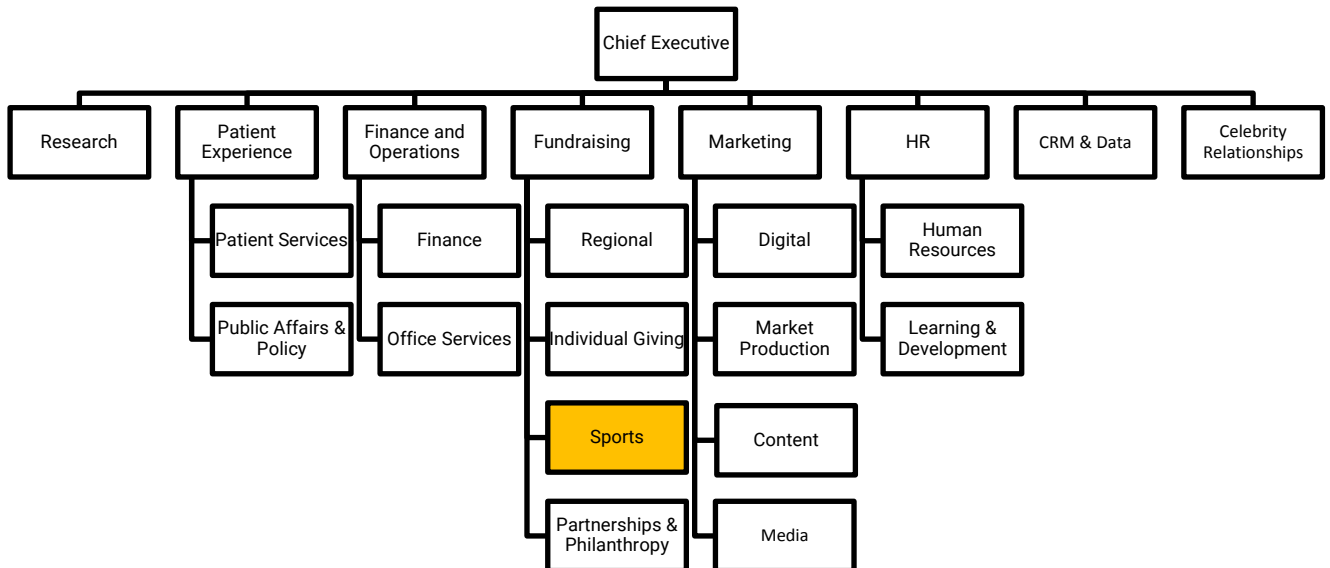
Chief Executive

Research

Patient Experience

Patient Services

Public Affairs & Policy

Finance and Operations

Finance

Office Services

Fundraising

Regional

Individual Giving

Sports

Partnerships & Philanthropy

Marketing

Digital

Market Production

Content

Media

HR

Human Resources

Learning & Development

CRM & Data

Celebrity Relationships